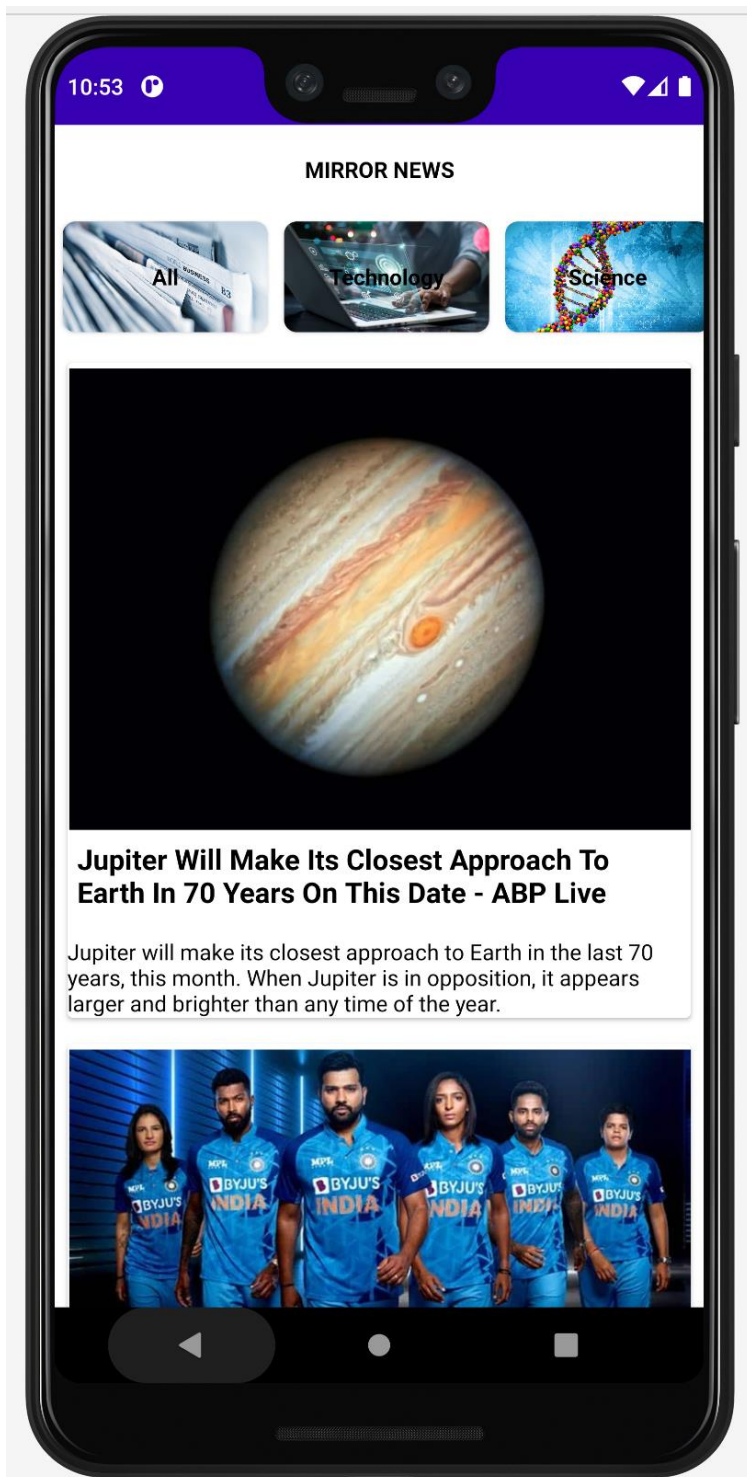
10:53

MIRROR NEWS

All

Technology

Science

Jupiter Will Make Its Closest Approach To Earth In 70 Years On This Date - ABP Live

Jupiter will make its closest approach to Earth in the last 70 years, this month. When Jupiter is in opposition, it appears larger and brighter than any time of the year.

MPL BYJU'S INDIA

MPL BYJU'S INDIA

MPL BYJU'S INDIA

BYJU'S INDIA

BYJU'S INDIA

BYJU'S INDIA